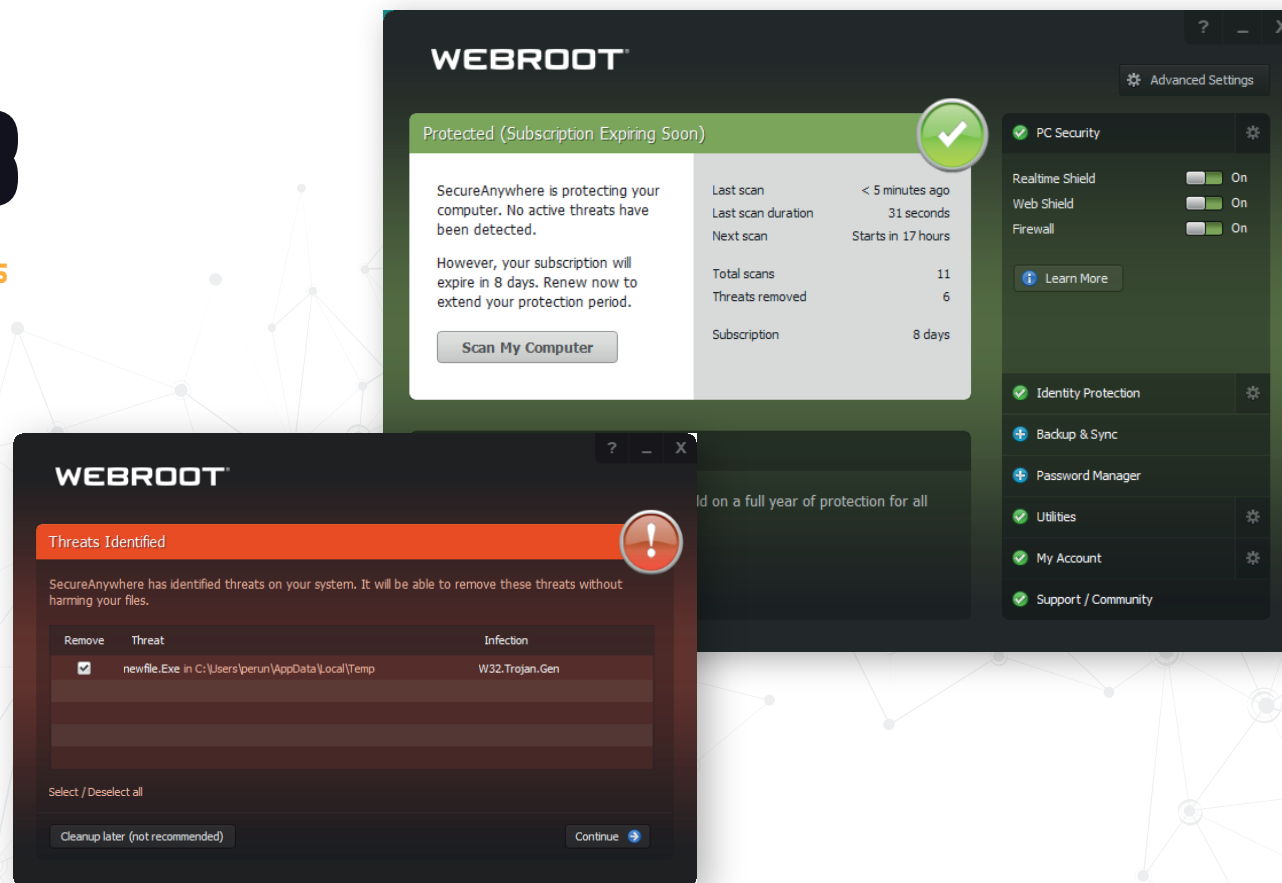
3

5

WEBROOT

? _ X

Advanced Settings

Protected (Subscription Expiring Soon)

SecureAnywhere is protecting your computer. No active threats have been detected.

However, your subscription will expire in 8 days. Renew now to extend your protection period.

Scan My Computer

| | |
|---|---|
| Last scan | < 5 minutes ago |
| Last scan duration | 31 seconds |
| Next scan | Starts in 17 hours |
| Total scans | 11 |
| Threats removed | 6 |
| Subscription | 8 days |

PC Security

Realtime Shield On
Web Shield On
Firewall On

Learn More

Identity Protection

Backup & Sync

Password Manager

Utilities

My Account

Support / Community

ld on a full year of protection for all

WEBROOT

? _ X

Threats Identified

SecureAnywhere has identified threats on your system. It will be able to remove these threats without harming your files.

| Remove | Threat | Infection |
|---|---|---|
| ☑ | newfile.Exe in C:\Users\perun\AppData\Local\Temp | W32.Trojan.Gen |

Select / Deselect all

Cleanup later (not recommended)

Continue